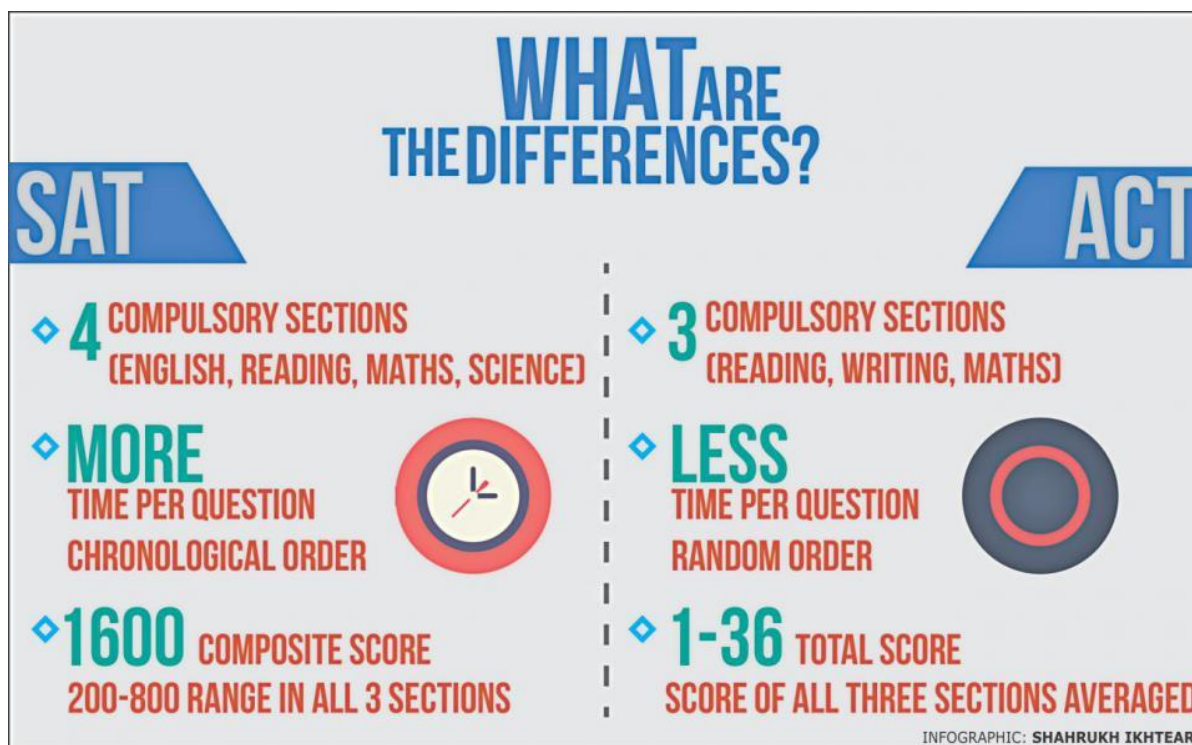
WHAT ARE THE DIFFERENCES?

SAT

ACT

4 COMPULSORY SECTIONS (ENGLISH, READING, MATHS, SCIENCE)

MORE TIME PER QUESTION CHRONOLOGICAL ORDER

1600 COMPOSITE SCORE 200-800 RANGE IN ALL 3 SECTIONS

3 COMPULSORY SECTIONS (READING, WRITING, MATHS)

LESS TIME PER QUESTION RANDOM ORDER

1-36 TOTAL SCORE SCORE OF ALL THREE SECTIONS AVERAGED

INFOGRAPHIC: SHAHRUKH IKHTEAR